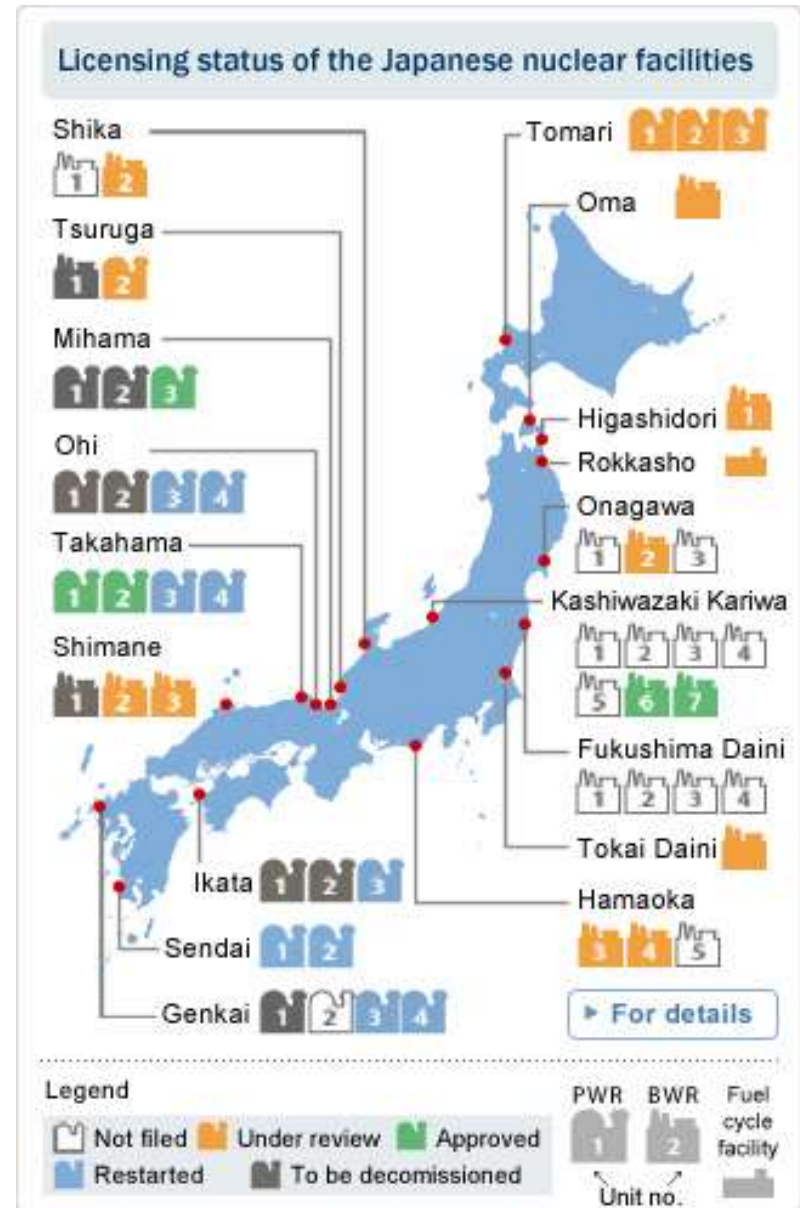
Licensing status of the Japanese nuclear facilities

Shika
1 2

Tsuruga
1 2

Mihama
1 2 3

Ohi
1 2 3 4

Takahama
1 2 3 4

Shimane
1 2 3

Tomari 1 2 3

Oma

Higashidori 1

Rokkasho

Onagawa
1 2 3

Kashiwazaki Kariwa
1 2 3 4
5 6 7

Fukushima Daini
1 2 3 4

Tokai Daini

Hamaoka
3 4 5

Ikata 1 2 3

Sendai 1 2

Genkai 1 2 3 4

▸ For details

Legend
Not filed Under review Approved
Restarted To be decomissioned

PWR 1 BWR 2 Fuel cycle facility
Unit no.